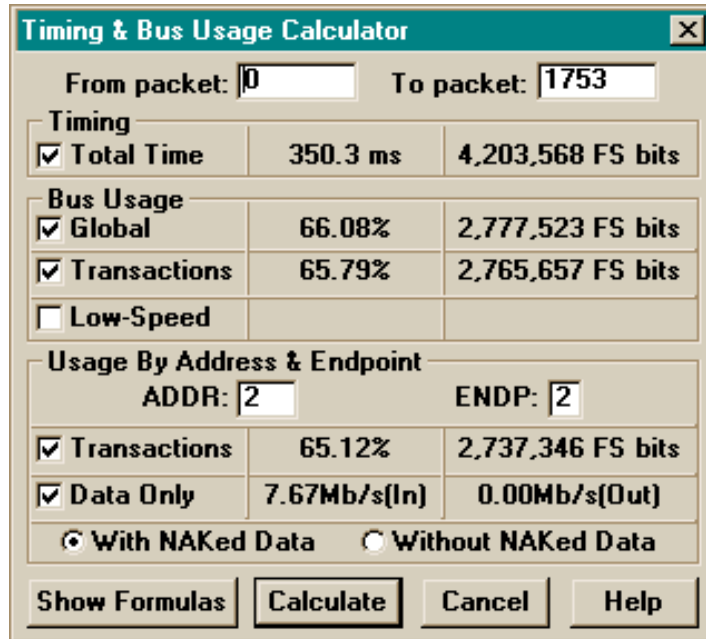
Timing & Bus Usage Calculator

From packet: 0 To packet: 1753

Timing

| | | |
|---|---|---|
| Total Time | 350.3 ms | 4,203,568 FS bits |

Bus Usage

| | | |
|---|---|---|
| Global | 66.08% | 2,777,523 FS bits |
| Transactions | 65.79% | 2,765,657 FS bits |
| Low-Speed | | |

Usage By Address & Endpoint

ADDR: 2 ENDP: 2

| | | |
|---|---|---|
| Transactions | 65.12% | 2,737,346 FS bits |
| Data Only | 7.67Mb/s(In) | 0.00Mb/s(Out) |

With NAKed Data Without NAKed Data

Show Formulas Calculate Cancel Help